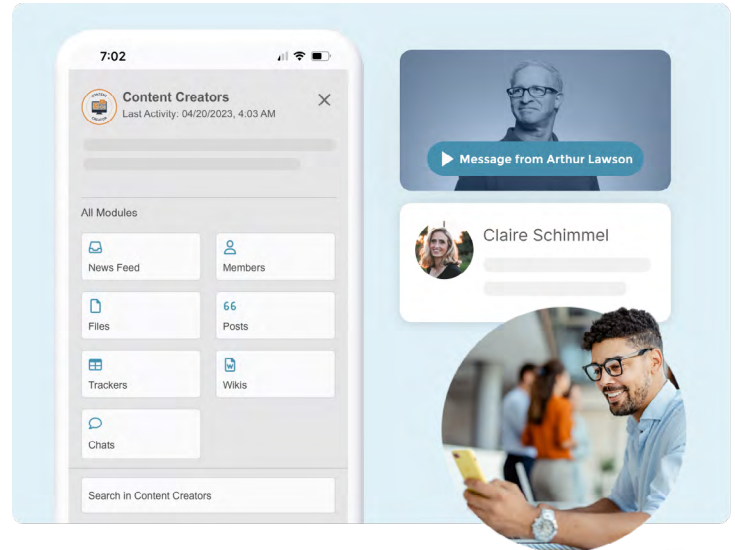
7:02

Content Creators
Last Activity: 04/20/2023, 4:03 AM

All Modules

News Feed

Members

Files

Posts

Trackers

Wikis

Chats

Search in Content Creators

Message from Arthur Lawson

Claire Schimmel